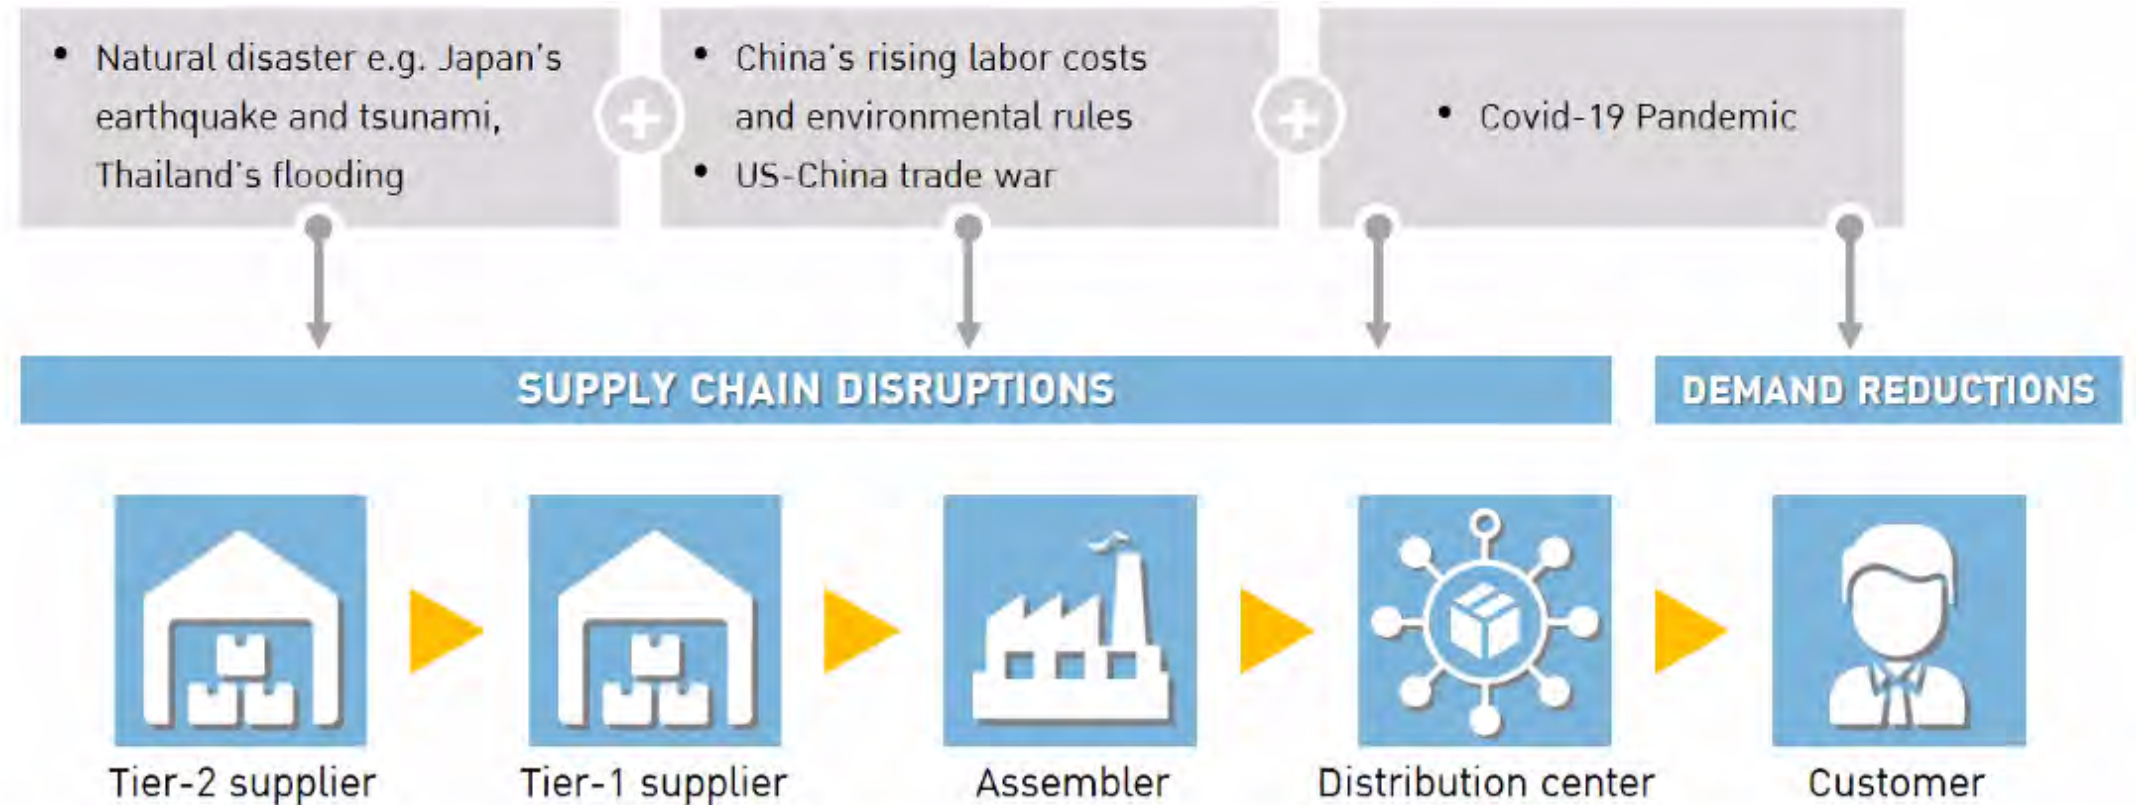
• Natural disaster e.g. Japan's earthquake and tsunami, Thailand's flooding

• China's rising labor costs and environmental rules
• US-China trade war

• Covid-19 Pandemic

SUPPLY CHAIN DISRUPTIONS

DEMAND REDUCTIONS

Tier-2 supplier

Tier-1 supplier

Assembler

Distribution center

Customer